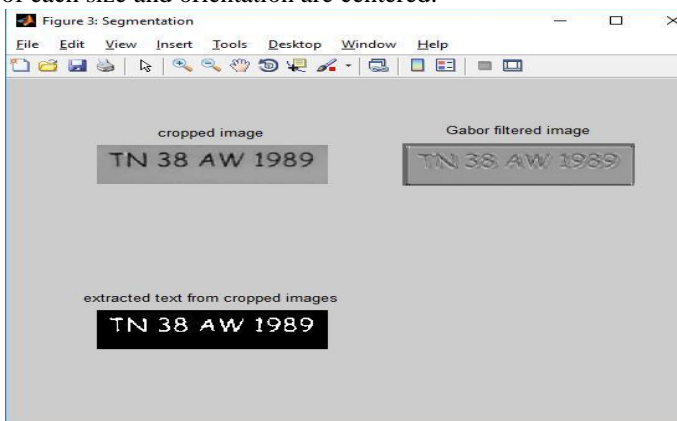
of each size and orientation are centered.

Figure 3: Segmentation

File Edit View Insert Tools Desktop Window Help

cropped image

TN 38 AW 1989

Gabor filtered image

TN 38 AW 1989

extracted text from cropped images

TN 38 AW 1989